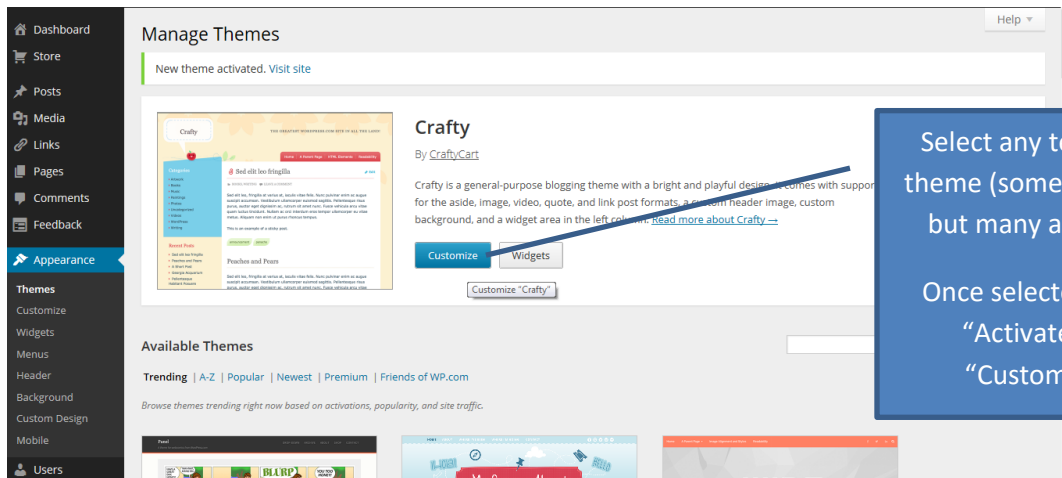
Dashboard
Store
Posts
Media
Links
Pages
Comments
Feedback
Appearance
Themes
Customize
Widgets
Menus
Header
Background
Custom Design
Mobile
Users

Manage Themes

Help ▾

New theme activated. Visit site

Crafty

By CraftyCart

Crafty is a general-purpose blogging theme with a bright and playful design. It comes with suppor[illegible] for the aside, image, video, quote, and link post formats, a custom header image, custom background, and a widget area in the left column. Read more about Crafty →

Customize Widgets

Customize "Crafty"

Select any t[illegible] theme (some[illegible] but many a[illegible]

Once select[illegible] "Activat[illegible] "Custom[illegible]

Available Themes

Trending | A-Z | Popular | Newest | Premium | Friends of WP.com

Browse themes trending right now based on activations, popularity, and site traffic.